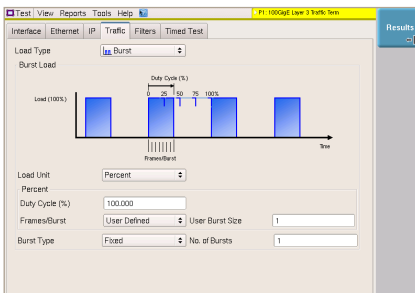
Test View Reports Tools Help

P1 : 100GigE Layer 3 Traffic Term

Results

Interface Ethernet IP Traffic Filters Timed Test

Load Type Burst

Burst Load

Duty Cycle (%)

0 25 50 75 100%

Load (100%)

Time

Frames/Burst

Load Unit Percent

Percent

Duty Cycle (%) 100.000

Frames/Burst User Defined User Burst Size 1

Burst Type Fixed No. of Bursts 1